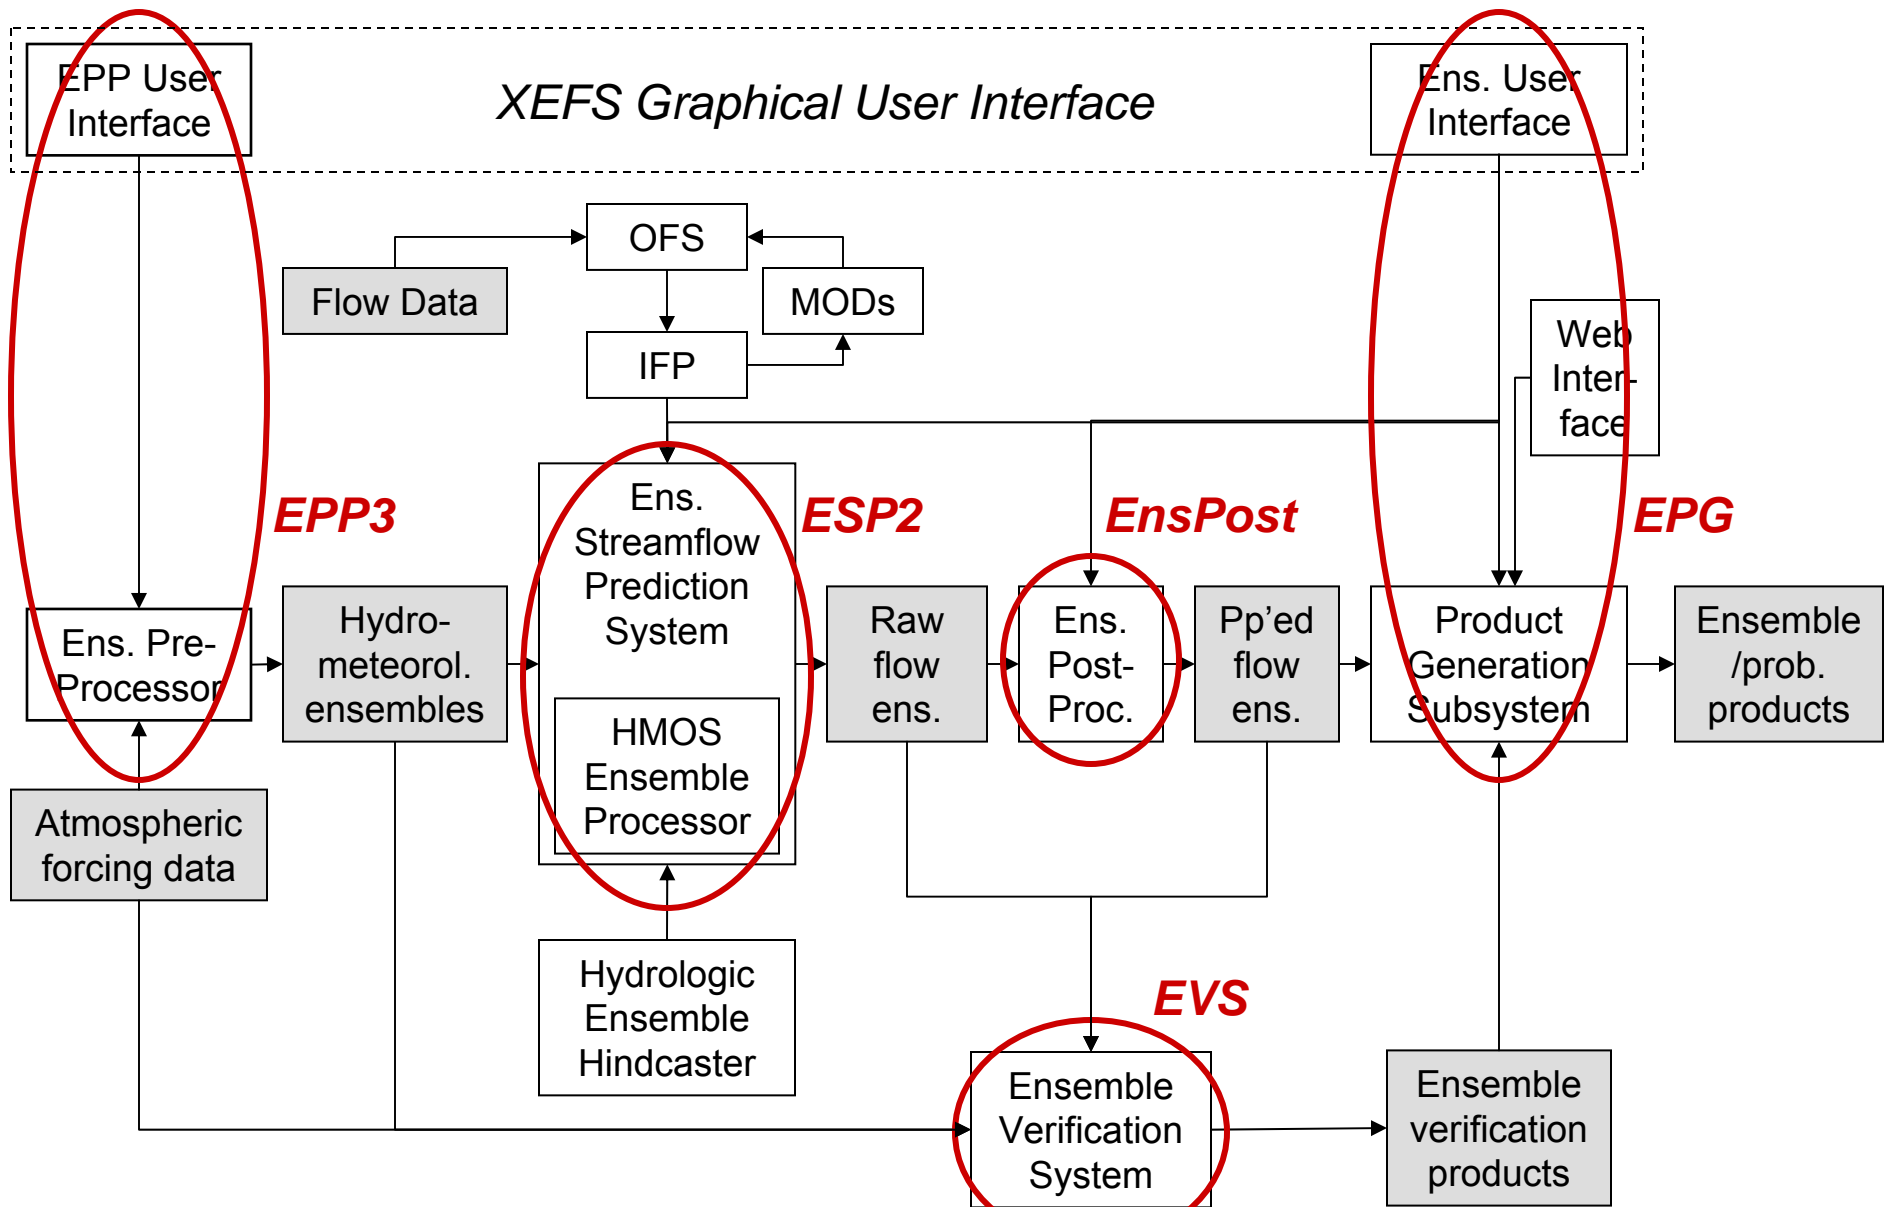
EPP User Interface

XEFS Graphical User Interface

Ens. User Interface

OFS

Flow Data

MODs

IFP

Web Interface

EPP3

ESP2

EnsPost

EPG

Ens. Streamflow Prediction System

HMOS Ensemble Processor

Ens. Pre-Processor

Hydro-meteorol. ensembles

Raw flow ens.

Ens. Post-Proc.

Pp'ed flow ens.

Product Generation Subsystem

Ensemble /prob. products

Atmospheric forcing data

Hydrologic Ensemble Hindcaster

EVS

Ensemble Verification System

Ensemble verification products